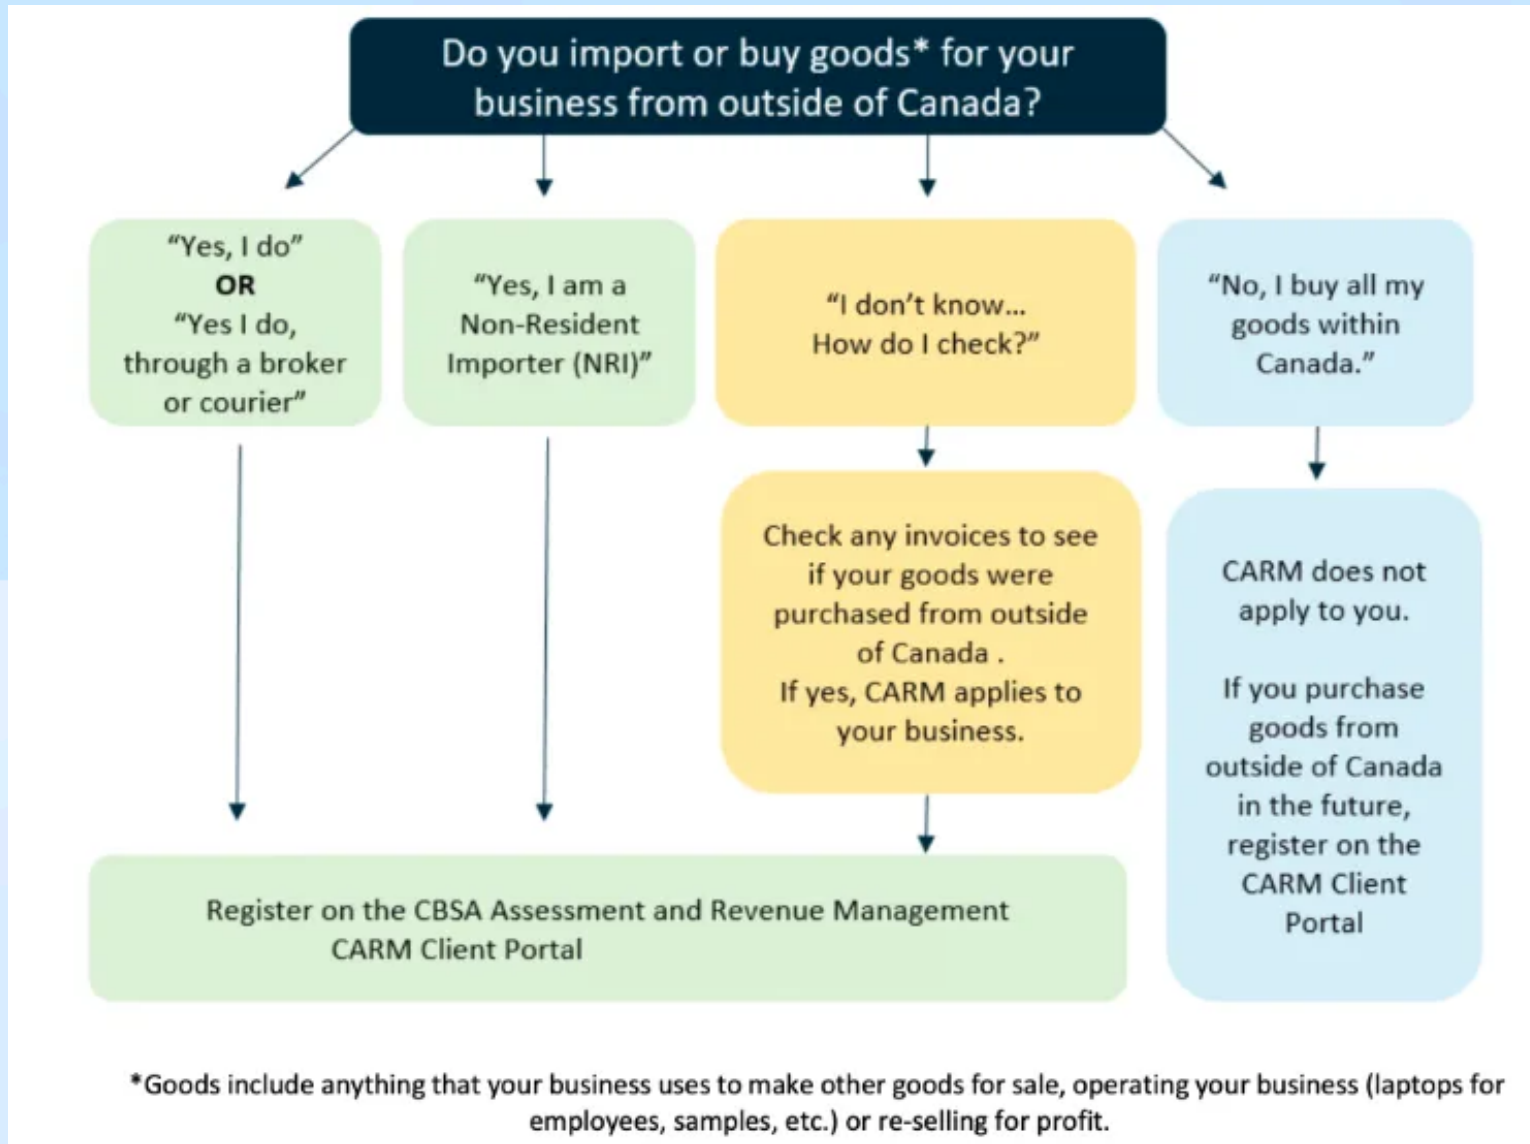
Do you import or buy goods* for your business from outside of Canada?

"Yes, I do"
OR
"Yes I do, through a broker or courier"

"Yes, I am a Non-Resident Importer (NRI)"

"I don't know... How do I check?"

"No, I buy all my goods within Canada."

Check any invoices to see if your goods were purchased from outside of Canada .
If yes, CARM applies to your business.

CARM does not apply to you.

If you purchase goods from outside of Canada in the future, register on the CARM Client Portal

Register on the CBSA Assessment and Revenue Management CARM Client Portal

*Goods include anything that your business uses to make other goods for sale, operating your business (laptops for employees, samples, etc.) or re-selling for profit.